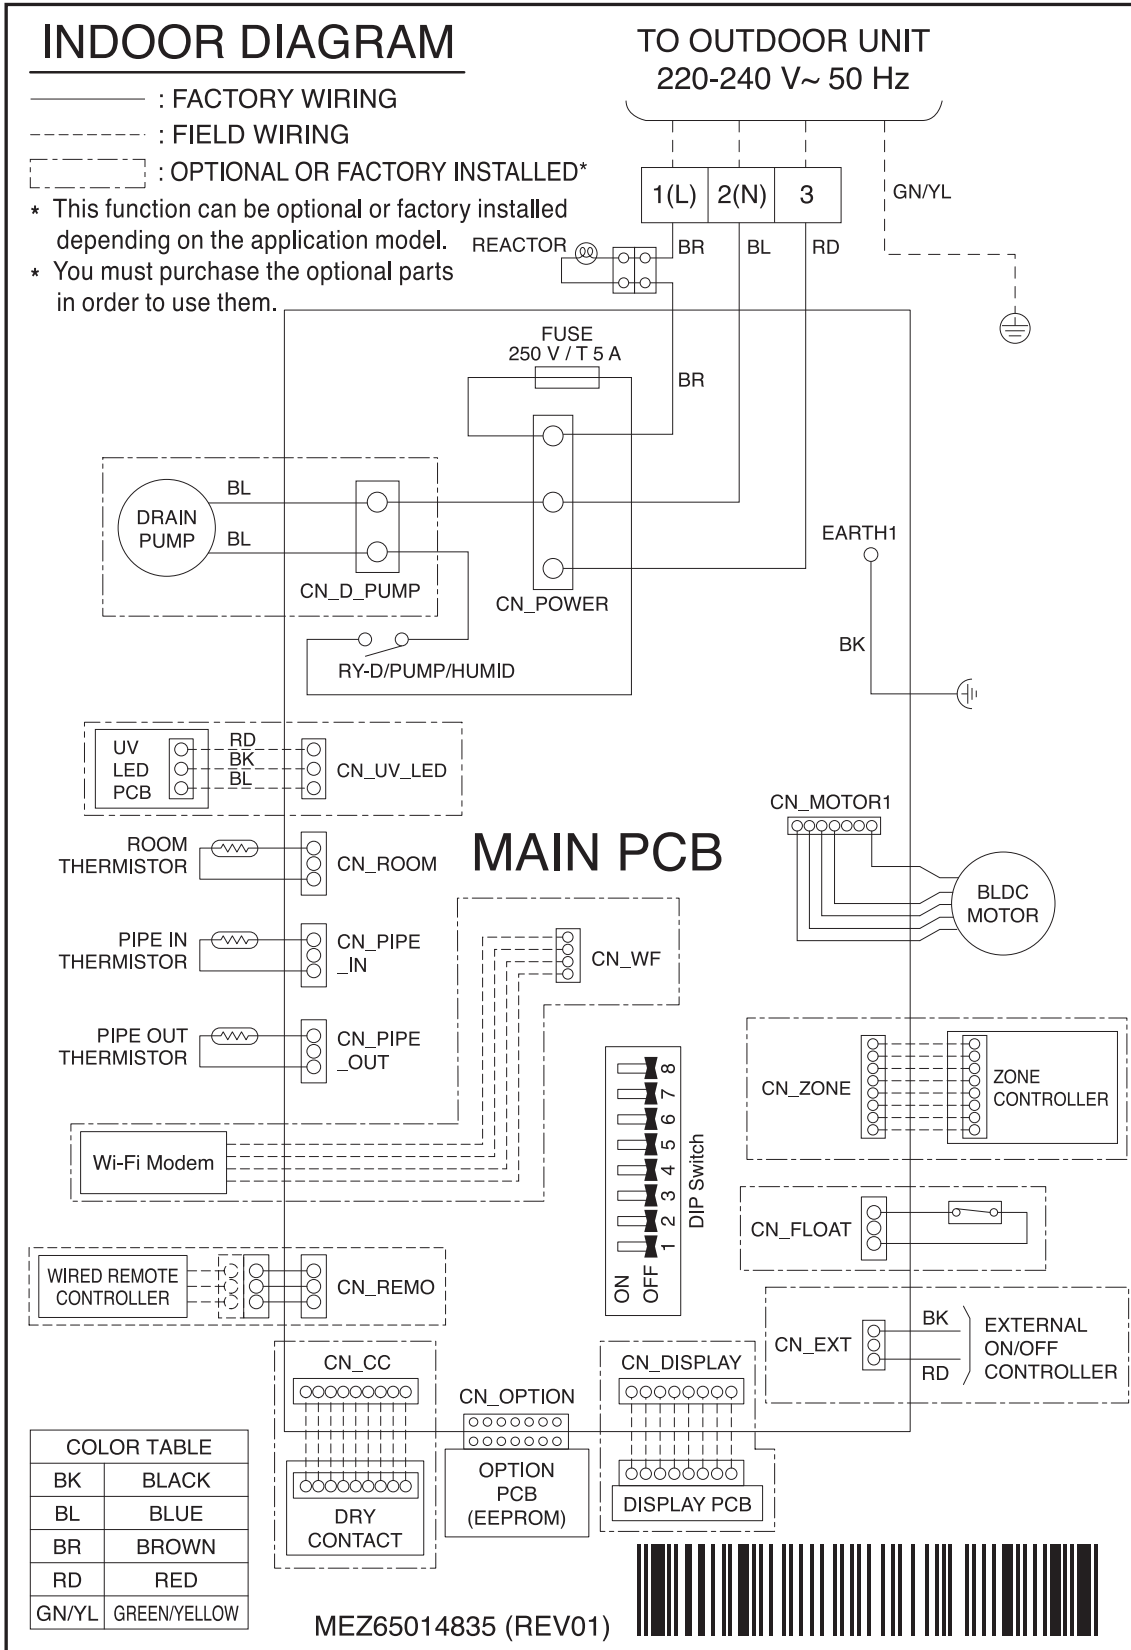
INDOOR DIAGRAM

: FACTORY WIRING
: FIELD WIRING
: OPTIONAL OR FACTORY INSTALLED*
* This function can be optional or factory installed depending on the application model.
* You must purchase the optional parts in order to use them.

TO OUTDOOR UNIT
220-240 V~ 50 Hz

1(L) 2(N) 3
GN/YL
REACTOR
BR BL RD

FUSE
250 V / T 5 A
BR

DRAIN PUMP
BL
BL
CN_D_PUMP
CN_POWER
EARTH1
BK
RY-D/PUMP/HUMID

UV LED PCB
RD
BK
BL
CN_UV_LED

CN_MOTOR1

ROOM THERMISTOR
CN_ROOM
MAIN PCB
BLDC MOTOR

PIPE IN THERMISTOR
CN_PIPE _IN
CN_WF

PIPE OUT THERMISTOR
CN_PIPE _OUT

8 7 6 5 4 3 2 1
DIP Switch
ON OFF

CN_ZONE
ZONE CONTROLLER

Wi-Fi Modem

CN_FLOAT

WIRED REMOTE CONTROLLER
CN_REMO

CN_EXT
BK
RD
EXTERNAL ON/OFF CONTROLLER

CN_CC
CN_OPTION
CN_DISPLAY
DRY CONTACT
OPTION PCB (EEPROM)
DISPLAY PCB

| COLOR TABLE | |
|---|---|
| BK | BLACK |
| BL | BLUE |
| BR | BROWN |
| RD | RED |
| GN/YL | GREEN/YELLOW |

MEZ65014835 (REV01)